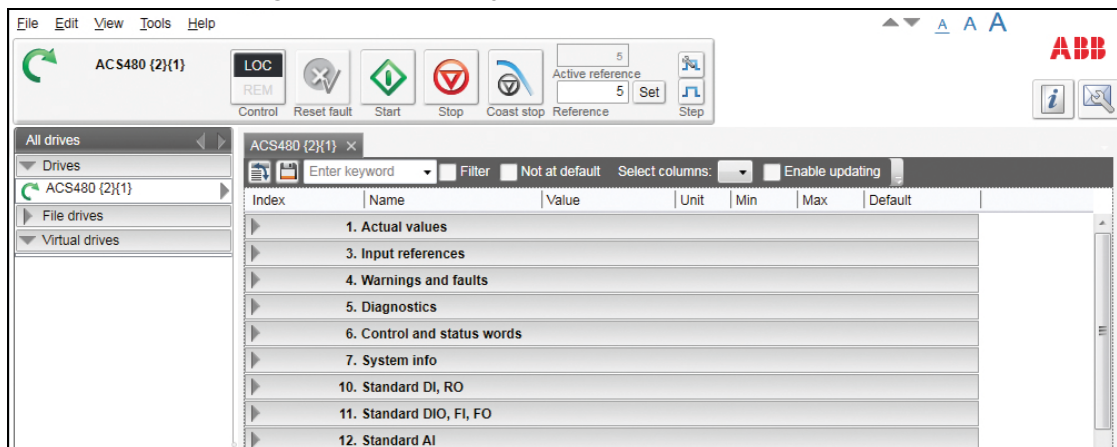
File Edit View Tools Help

A A A

ABB

ACS480 {2}{1}

LOC
REM
Control

Reset fault

Start

Stop

Coast stop

5
Active reference
5 Set
Reference

Step

All drives
Drives
ACS480 {2}{1}
File drives
Virtual drives

ACS480 {2}{1} ×

Enter keyword Filter Not at default Select columns: Enable updating

| Index | Name | Value | Unit | Min | Max | Default |
|---|---|---|---|---|---|---|
| | 1. Actual values | | | | | |
| | 3. Input references | | | | | |
| | 4. Warnings and faults | | | | | |
| | 5. Diagnostics | | | | | |
| | 6. Control and status words | | | | | |
| | 7. System info | | | | | |
| | 10. Standard DI, RO | | | | | |
| | 11. Standard DIO, FI, FO | | | | | |
| | 12. Standard AI | | | | | |